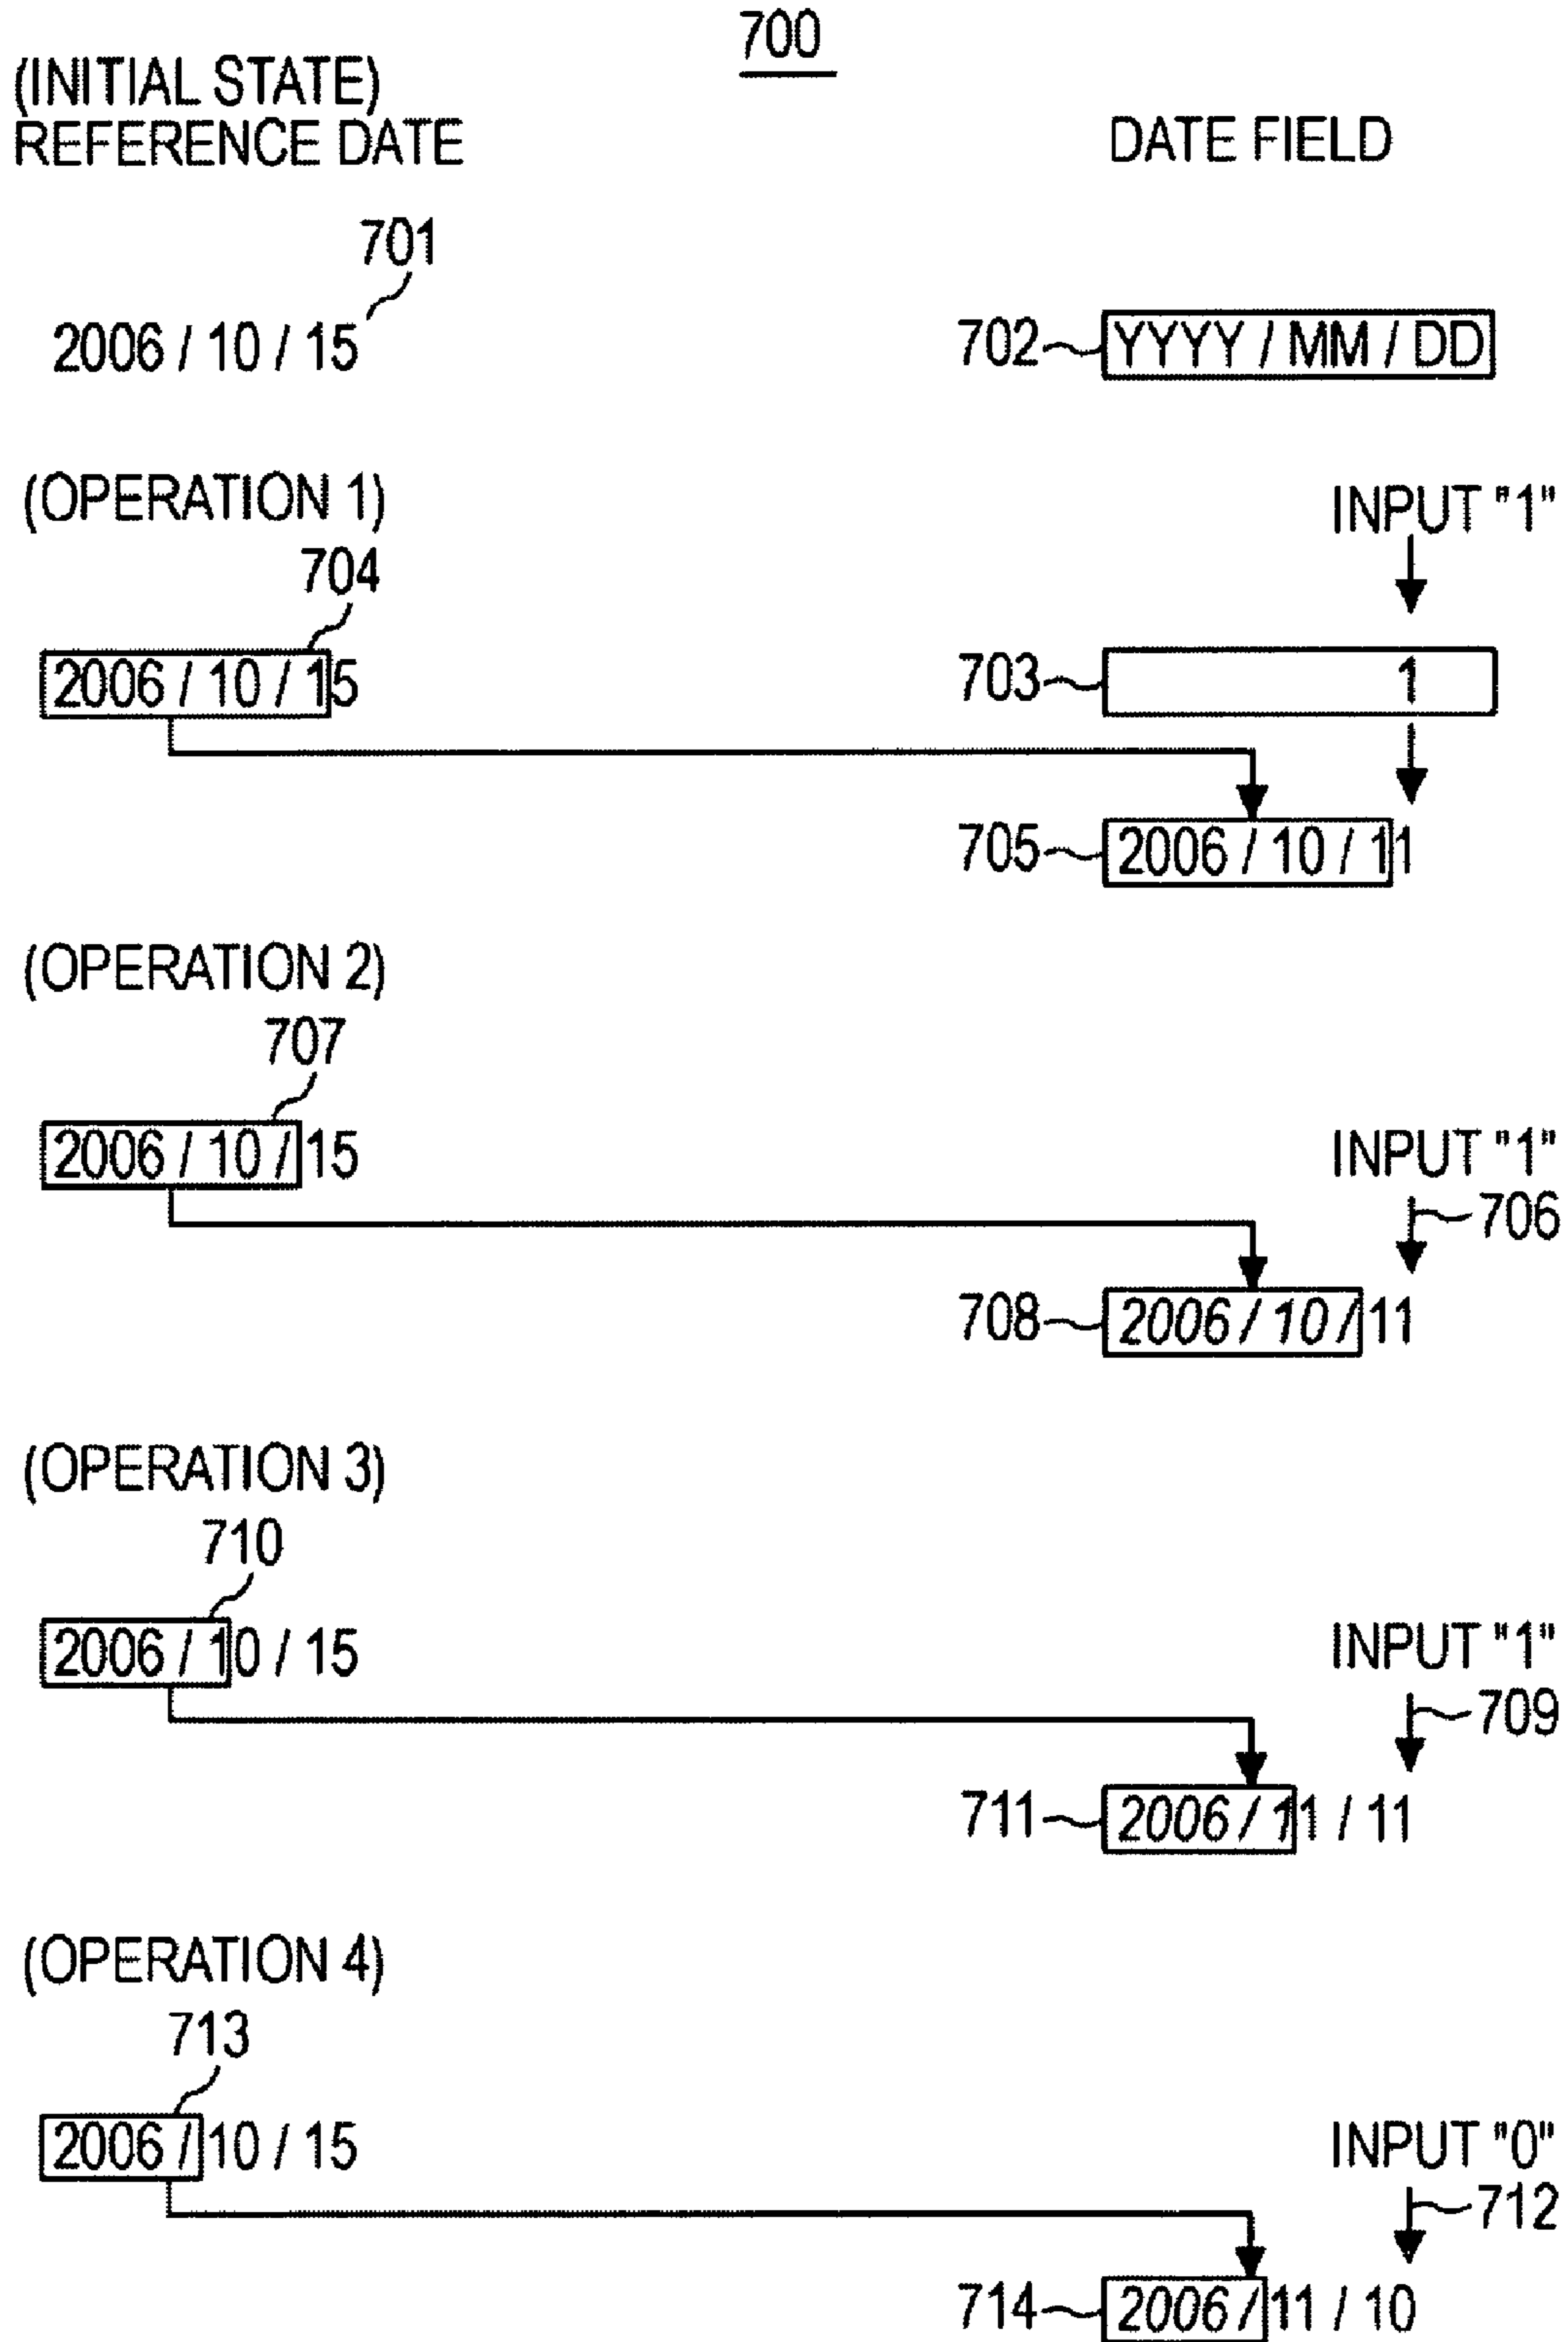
700

(INITIAL STATE)
REFERENCE DATE

DATE FIELD

701

2006 / 10 / 15

702 YYYY / MM / DD

(OPERATION 1)

INPUT "1"

704

2006 / 10 / 15

703 1

705 2006 / 10 / 11

(OPERATION 2)

707

2006 / 10 / 15

INPUT "1"

706

708 2006 / 10 / 11

(OPERATION 3)

710

2006 / 10 / 15

INPUT "1"

709

711 2006 / 11 / 11

(OPERATION 4)

713

2006 / 10 / 15

INPUT "0"

712

714 2006 / 11 / 10